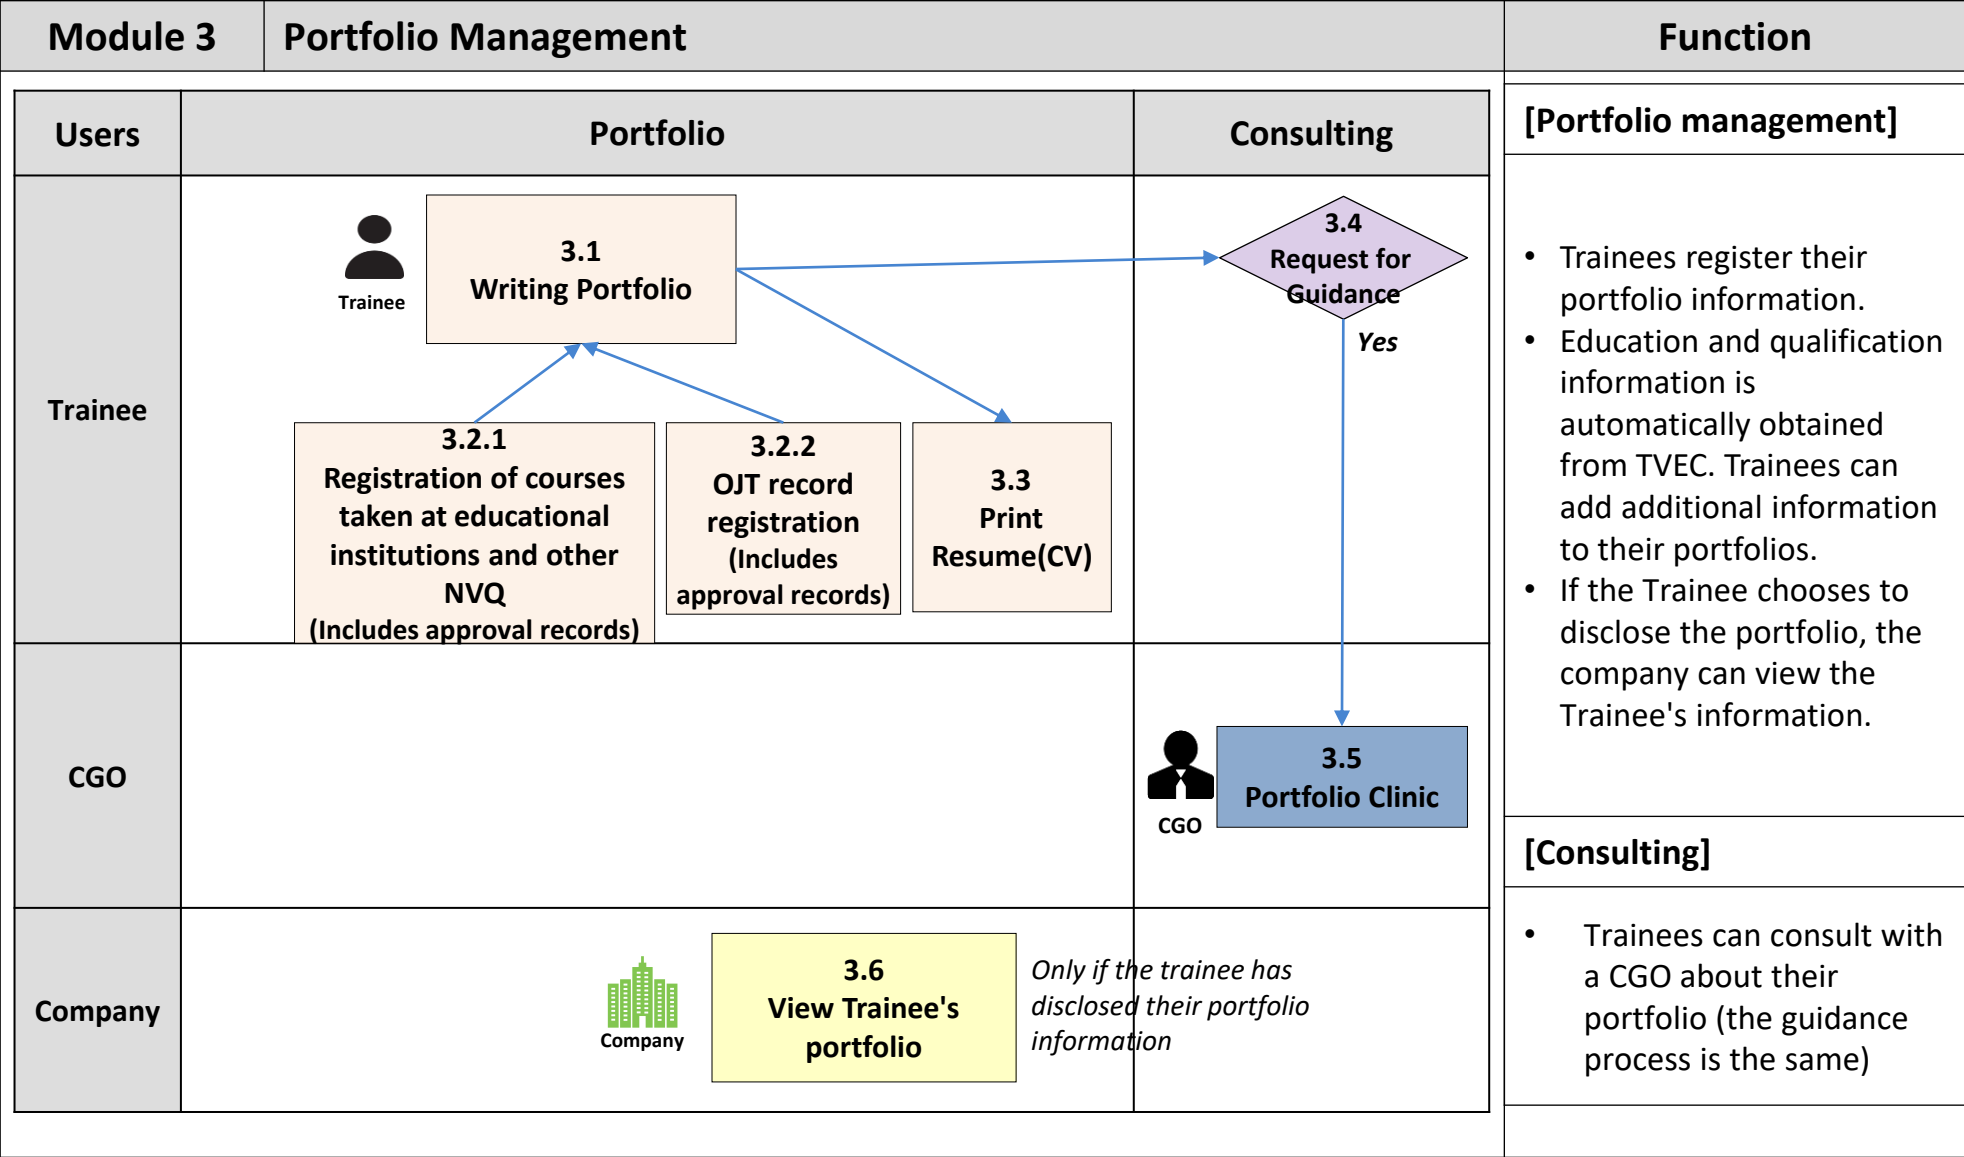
Module 3 | Portfolio Management | Function

| Users | Portfolio | Consulting |
|---|---|---|
| Trainee | Trainee<br>3.1 Writing Portfolio<br>3.2.1 Registration of courses taken at educational institutions and other NVQ (Includes approval records)<br>3.2.2 OJT record registration (Includes approval records)<br>3.3 Print Resume(CV) | 3.4 Request for Guidance<br>Yes |
| CGO | | CGO<br>3.5 Portfolio Clinic |
| Company | Company<br>3.6 View Trainee's portfolio<br>Only if the trainee has disclosed their portfolio information | |

[Portfolio management]

- Trainees register their portfolio information.
- Education and qualification information is automatically obtained from TVEC. Trainees can add additional information to their portfolios.
- If the Trainee chooses to disclose the portfolio, the company can view the Trainee's information.

[Consulting]

- Trainees can consult with a CGO about their portfolio (the guidance process is the same)